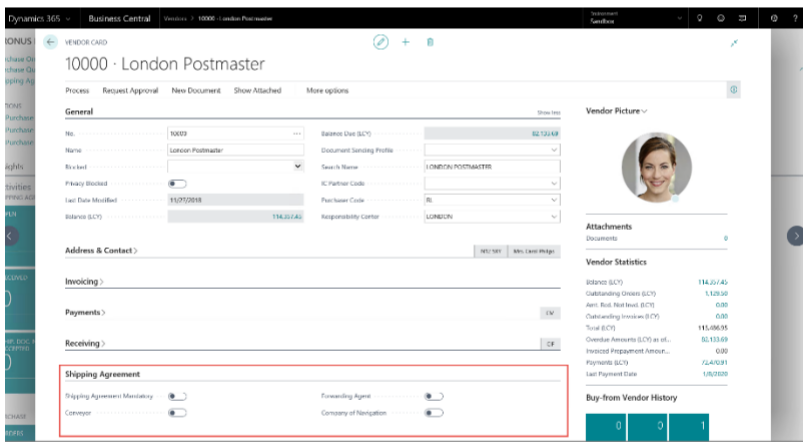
Dynamics 365 | Business Central | Vendors > 10000 · London Postmaster

Environment Sandbox

BONUS
Purchase Or
Purchase Or
Shipping Ag

VENDOR CARD

10000 · London Postmaster

Process | Request Approval | New Document | Show Attached | More options

General

Show less

No. 10000
Name London Postmaster
Blocked
Privacy Blocked
Last Date Modified 11/27/2018
Balance (LCY) 114,357.45

Balance Due (LCY) 82,133.69
Document Sending Profile
Search Name LONDON POSTMASTER
IC Partner Code
Purchaser Code RL
Responsibility Center LONDON

Address & Contact >

Invoicing >

Payments >

Receiving >

Shipping Agreement

Shipping Agreement Mandatory
Conveyor

Forwarding Agent
Company of Navigation

Vendor Picture

Attachments
Documents 0

Vendor Statistics

Balance (LCY) 114,357.45
Outstanding Orders (LCY) 1,129.50
Amt. Rcd. Not Invd. (LCY) 0.00
Outstanding Invoices (LCY) 0.00
Total (LCY) 115,486.95
Overdue Amounts (LCY) as of... 82,133.69
Invoiced Prepayment Amoun... 0.00
Payments (LCY) 72,470.91
Last Payment Date 1/9/2020

Buy-from Vendor History

0 0 1